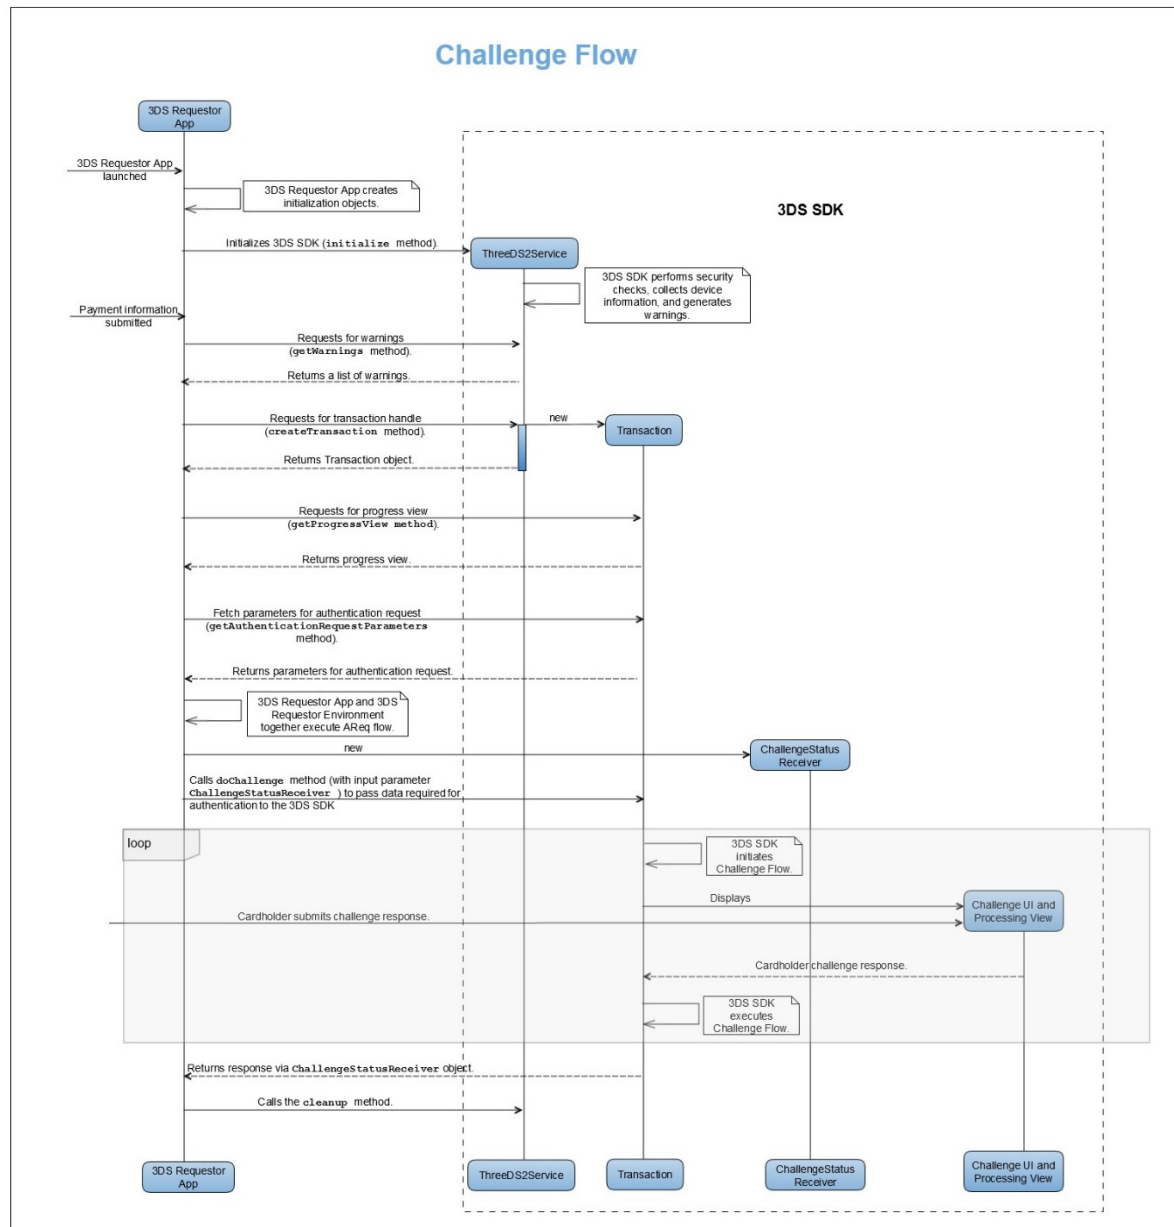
Challenge Flow

3DS Requestor App

3DS SDK

3DS Requestor App launched

3DS Requestor App creates initialization objects.

Initializes 3DS SDK (initialize method).

ThreeDS2Service

3DS SDK performs security checks, collects device information, and generates warnings.

Payment information submitted

Requests for warnings (getWarnings method).

Returns a list of warnings.

Requests for transaction handle (createTransaction method).

new

Transaction

Returns Transaction object.

Requests for progress view (getProgressView method).

Returns progress view.

Fetch parameters for authentication request (getAuthenticationRequestParameters method).

Returns parameters for authentication request.

3DS Requestor App and 3DS Requestor Environment together execute AReq flow.

new

ChallengeStatus Receiver

Calls doChallenge method (with input parameter ChallengeStatusReceiver ) to pass data required for authentication to the 3DS SDK

loop

3DS SDK initiates Challenge Flow.

Displays

Challenge UI and Processing View

Cardholder submits challenge response.

Cardholder challenge response.

3DS SDK executes Challenge Flow.

Returns response via ChallengeStatusReceiver object.

Calls the cleanup method.

3DS Requestor App

ThreeDS2Service

Transaction

ChallengeStatus Receiver

Challenge UI and Processing View